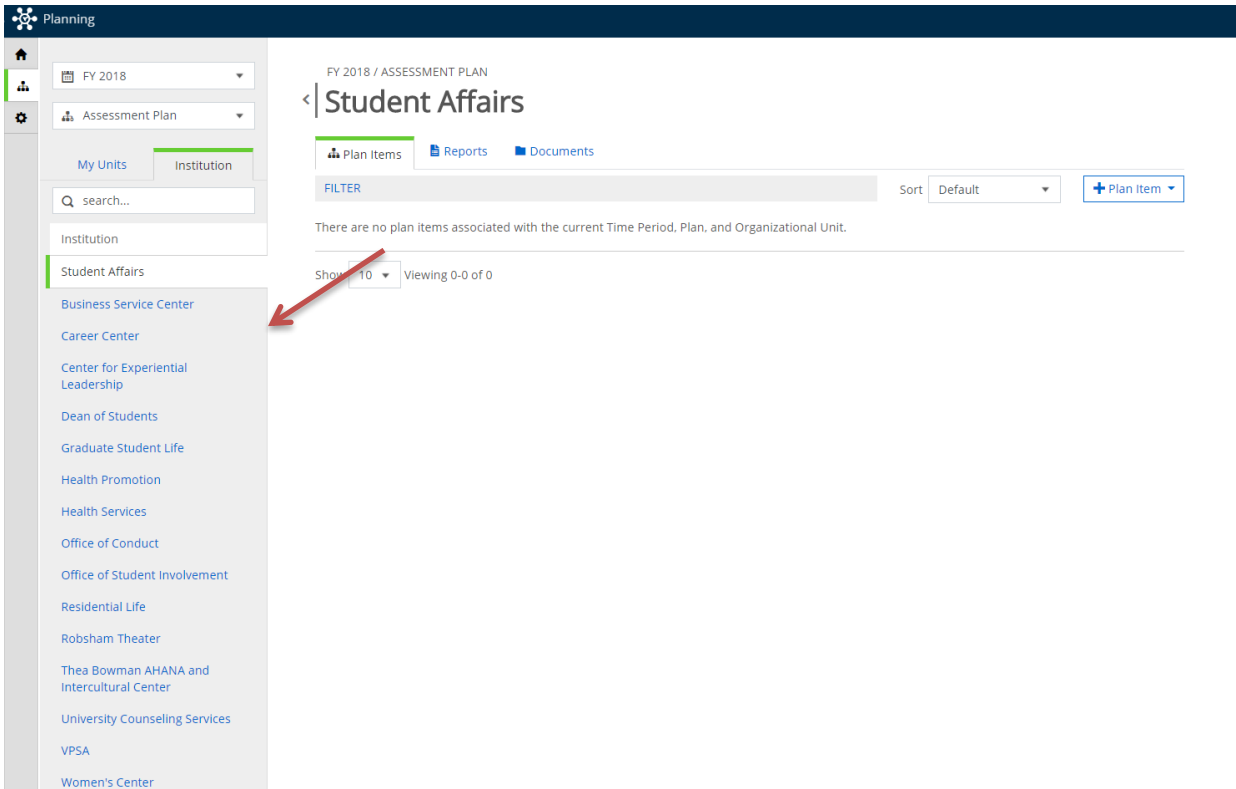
Planning

FY 2018

Assessment Plan

My Units

Institution

search...

Institution

Student Affairs

Business Service Center

Career Center

Center for Experiential Leadership

Dean of Students

Graduate Student Life

Health Promotion

Health Services

Office of Conduct

Office of Student Involvement

Residential Life

Robsham Theater

Thea Bowman AHANA and Intercultural Center

University Counseling Services

VPSA

Women's Center

FY 2018 / ASSESSMENT PLAN

Student Affairs

Plan Items

Reports

Documents

FILTER

Sort Default

Plan Item

There are no plan items associated with the current Time Period, Plan, and Organizational Unit.

Show 10 Viewing 0-0 of 0